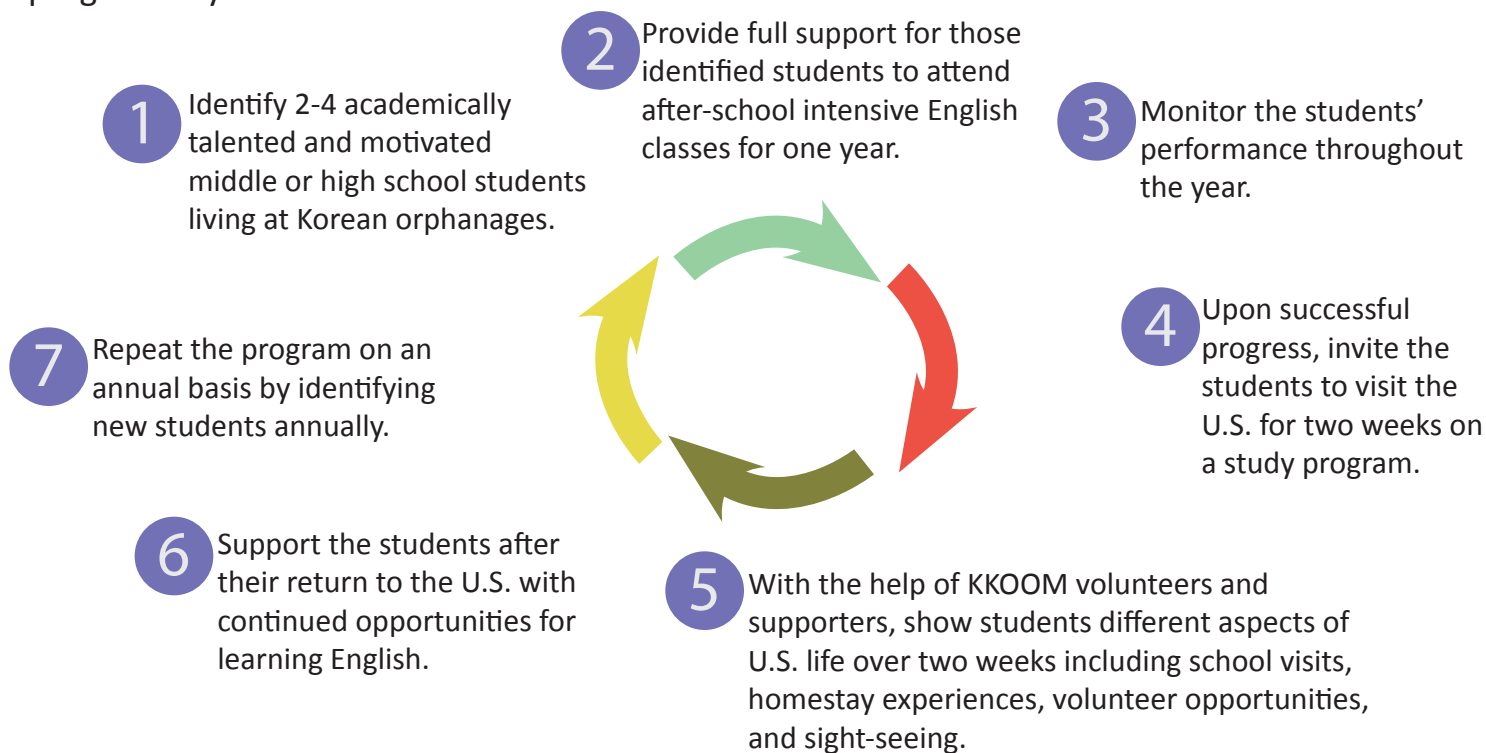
1 Identify 2-4 academically talented and motivated middle or high school students living at Korean orphanages.

2 Provide full support for those identified students to attend after-school intensive English classes for one year.

3 Monitor the students' performance throughout the year.

4 Upon successful progress, invite the students to visit the U.S. for two weeks on a study program.

5 With the help of KKOOM volunteers and supporters, show students different aspects of U.S. life over two weeks including school visits, homestay experiences, volunteer opportunities, and sight-seeing.

6 Support the students after their return to the U.S. with continued opportunities for learning English.

7 Repeat the program on an annual basis by identifying new students annually.